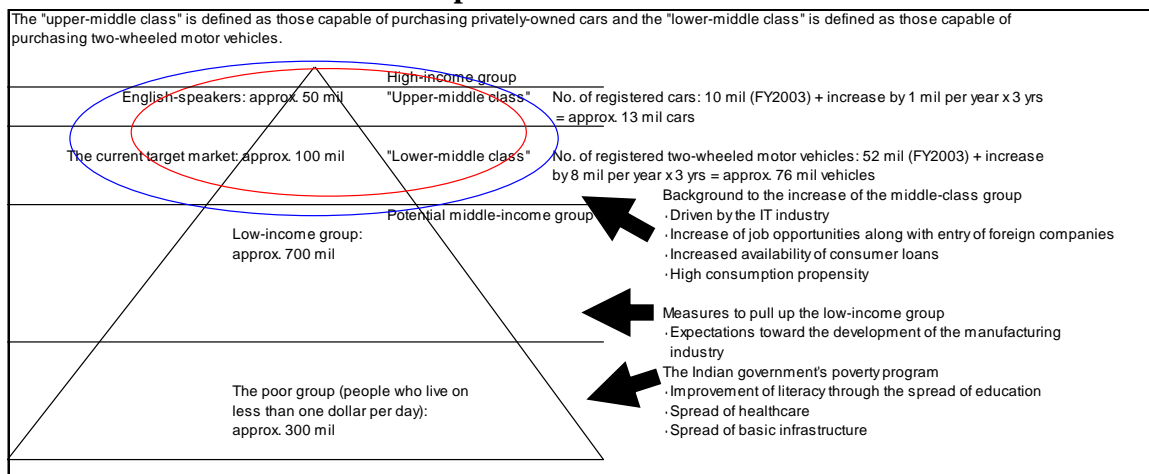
The "upper-middle class" is defined as those capable of purchasing privately-owned cars and the "lower-middle class" is defined as those capable of purchasing two-wheeled motor vehicles.

High-income group

English-speakers: approx. 50 mil

"Upper-middle class"

No. of registered cars: 10 mil (FY2003) + increase by 1 mil per year x 3 yrs = approx. 13 mil cars

The current target market: approx. 100 mil

"Lower-middle class"

No. of registered two-wheeled motor vehicles: 52 mil (FY2003) + increase by 8 mil per year x 3 yrs = approx. 76 mil vehicles

Background to the increase of the middle-class group
·Driven by the IT industry
·Increase of job opportunities along with entry of foreign companies
·Increased availability of consumer loans
·High consumption propensity

Potential middle-income group

Low-income group: approx. 700 mil

Measures to pull up the low-income group
·Expectations toward the development of the manufacturing industry

The Indian government's poverty program
·Improvement of literacy through the spread of education
·Spread of healthcare
·Spread of basic infrastructure

The poor group (people who live on less than one dollar per day): approx. 300 mil